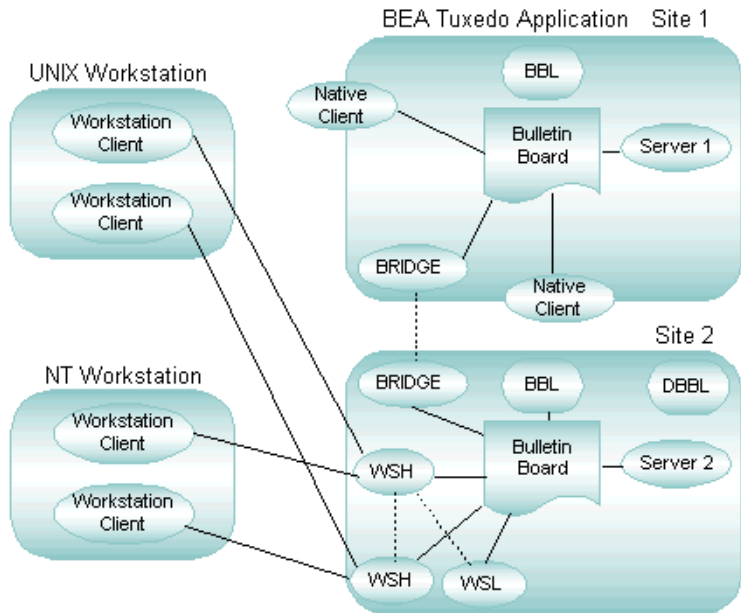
BEA Tuxedo Application Site 1

UNIX Workstation

Workstation Client

Workstation Client

BBL

Native Client

Bulletin Board

Server 1

BRIDGE

Native Client

Site 2

NT Workstation

BRIDGE

BBL

DBBL

Workstation Client

Bulletin Board

WSH

Server 2

Workstation Client

WSH

WSL